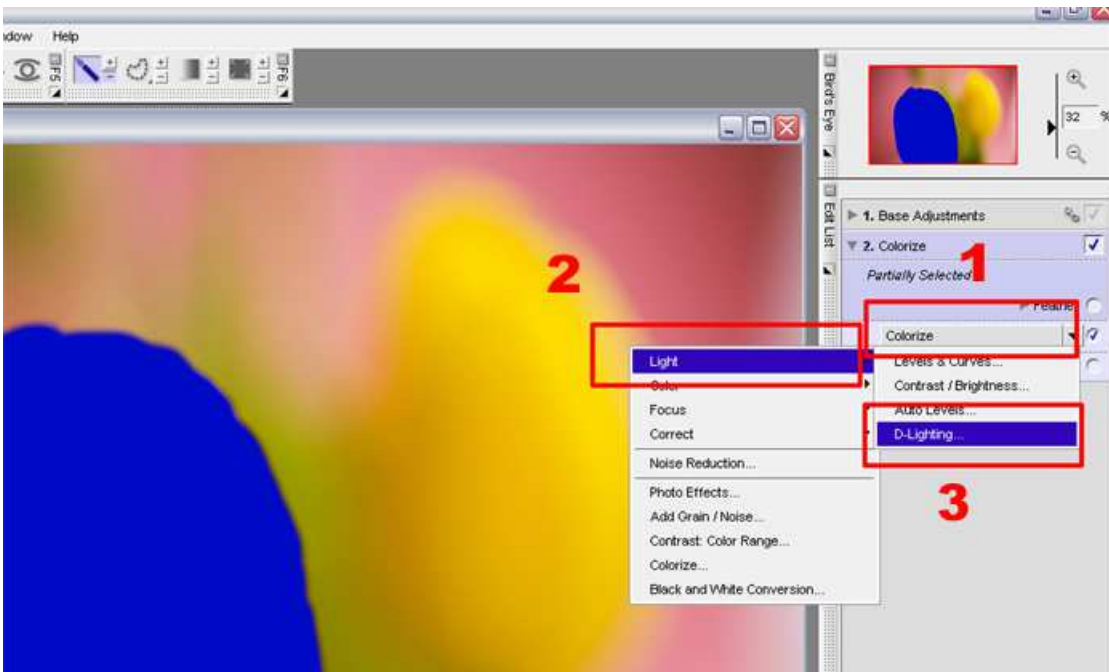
ndow Help

F5

F6

Bird's Eye

32 %

Edit List

1. Base Adjustments

2. Colorize

Partially Selected

1

Feather

Colorize

2

Light

Color

Focus

Correct

Noise Reduction...

Photo Effects...

Add Grain / Noise...

Contrast: Color Range...

Colorize...

Black and White Conversion...

Levels & Curves...

Contrast / Brightness...

Auto Levels...

D-Lighting...

3